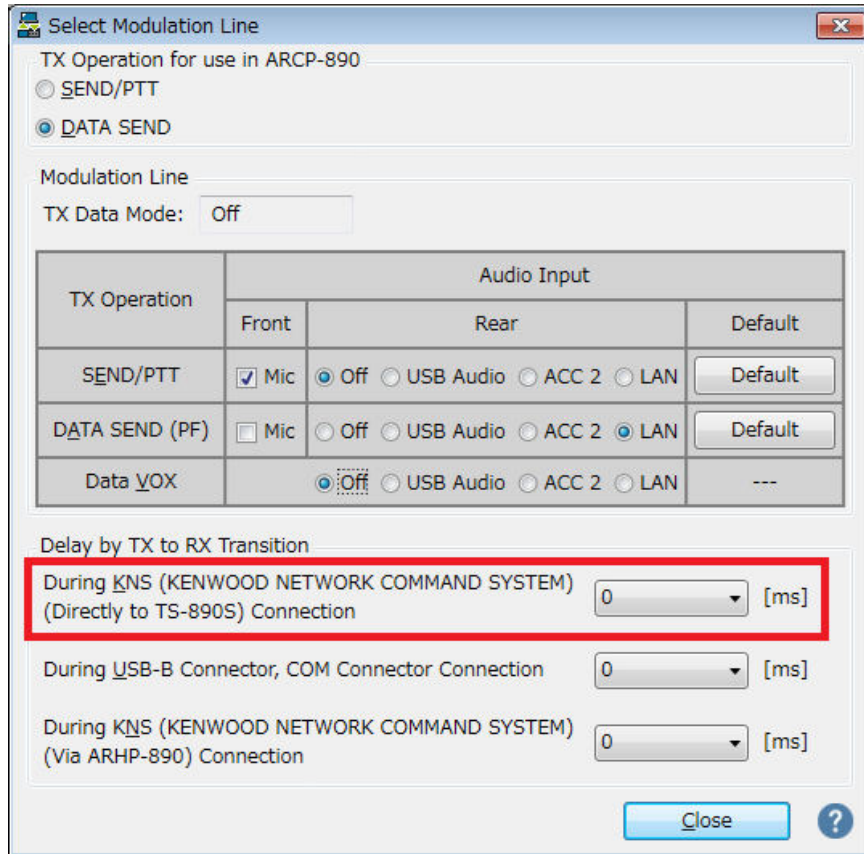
Select Modulation Line

TX Operation for use in ARCP-890
SEND/PTT
DATA SEND

Modulation Line
TX Data Mode: Off

| TX Operation | Audio Input | | |
|---|---|---|---|
| | Front | Rear | Default |
| SEND/PTT | Mic | Off USB Audio ACC 2 LAN | Default |
| DATA SEND (PF) | Mic | Off USB Audio ACC 2 LAN | Default |
| Data VOX | | Off USB Audio ACC 2 LAN | --- |

Delay by TX to RX Transition
During KNS (KENWOOD NETWORK COMMAND SYSTEM) (Directly to TS-890S) Connection 0 [ms]
During USB-B Connector, COM Connector Connection 0 [ms]
During KNS (KENWOOD NETWORK COMMAND SYSTEM) (Via ARHP-890) Connection 0 [ms]

Close
?